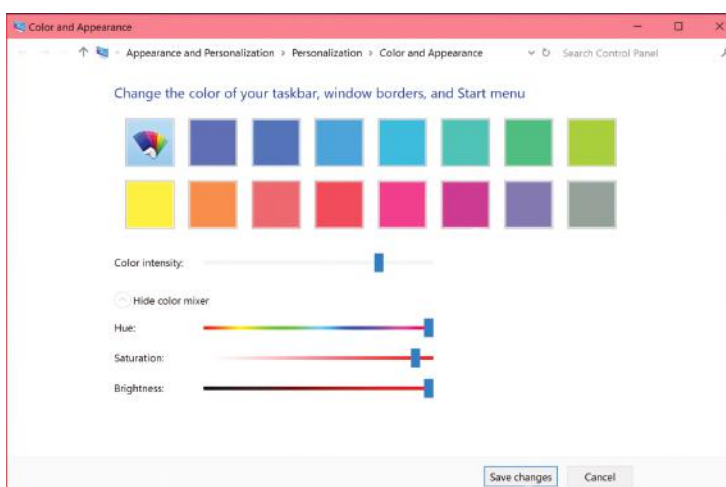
Color and Appearance

Appearance and Personalization > Personalization > Color and Appearance

Search Control Panel

Change the color of your taskbar, window borders, and Start menu

Color intensity:

Hide color mixer

Hue:

Saturation:

Brightness:

Save changes

Cancel